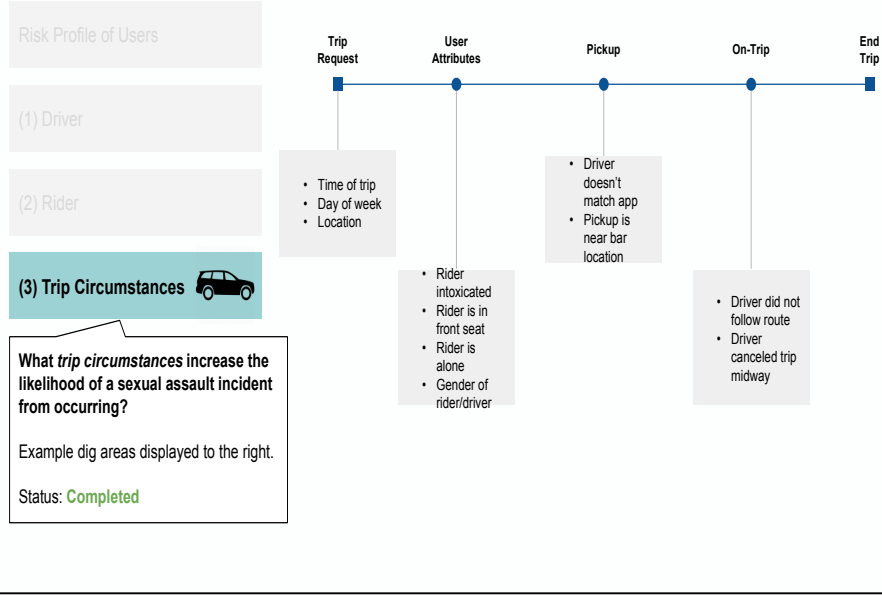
Risk Profile of Users

(1) Driver

(2) Rider

(3) Trip Circumstances

What *trip circumstances* increase the likelihood of a sexual assault incident from occurring?

Example dig areas displayed to the right.

Status: Completed

Trip Request

User Attributes

Pickup

On-Trip

End Trip

- Time of trip
- Day of week
- Location

- Rider intoxicated
- Rider is in front seat
- Rider is alone
- Gender of rider/driver

- Driver doesn't match app
- Pickup is near bar location

- Driver did not follow route
- Driver canceled trip midway